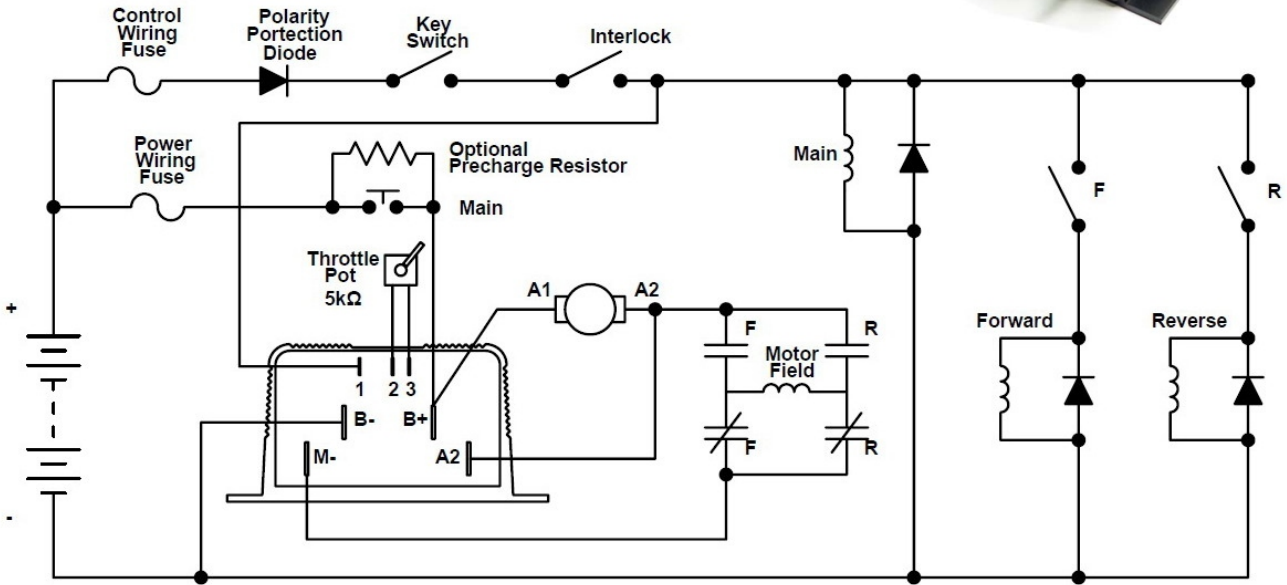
Control Wiring Fuse

Polarity Portection Diode

Key Switch

Interlock

Power Wiring Fuse

Optional Precharge Resistor

Main

Main

Throttle Pot 5kΩ

F

R

+

-

1 2 3

B-

B+

M-

A2

A1

A2

F

R

Motor Field

F

R

Forward

Reverse